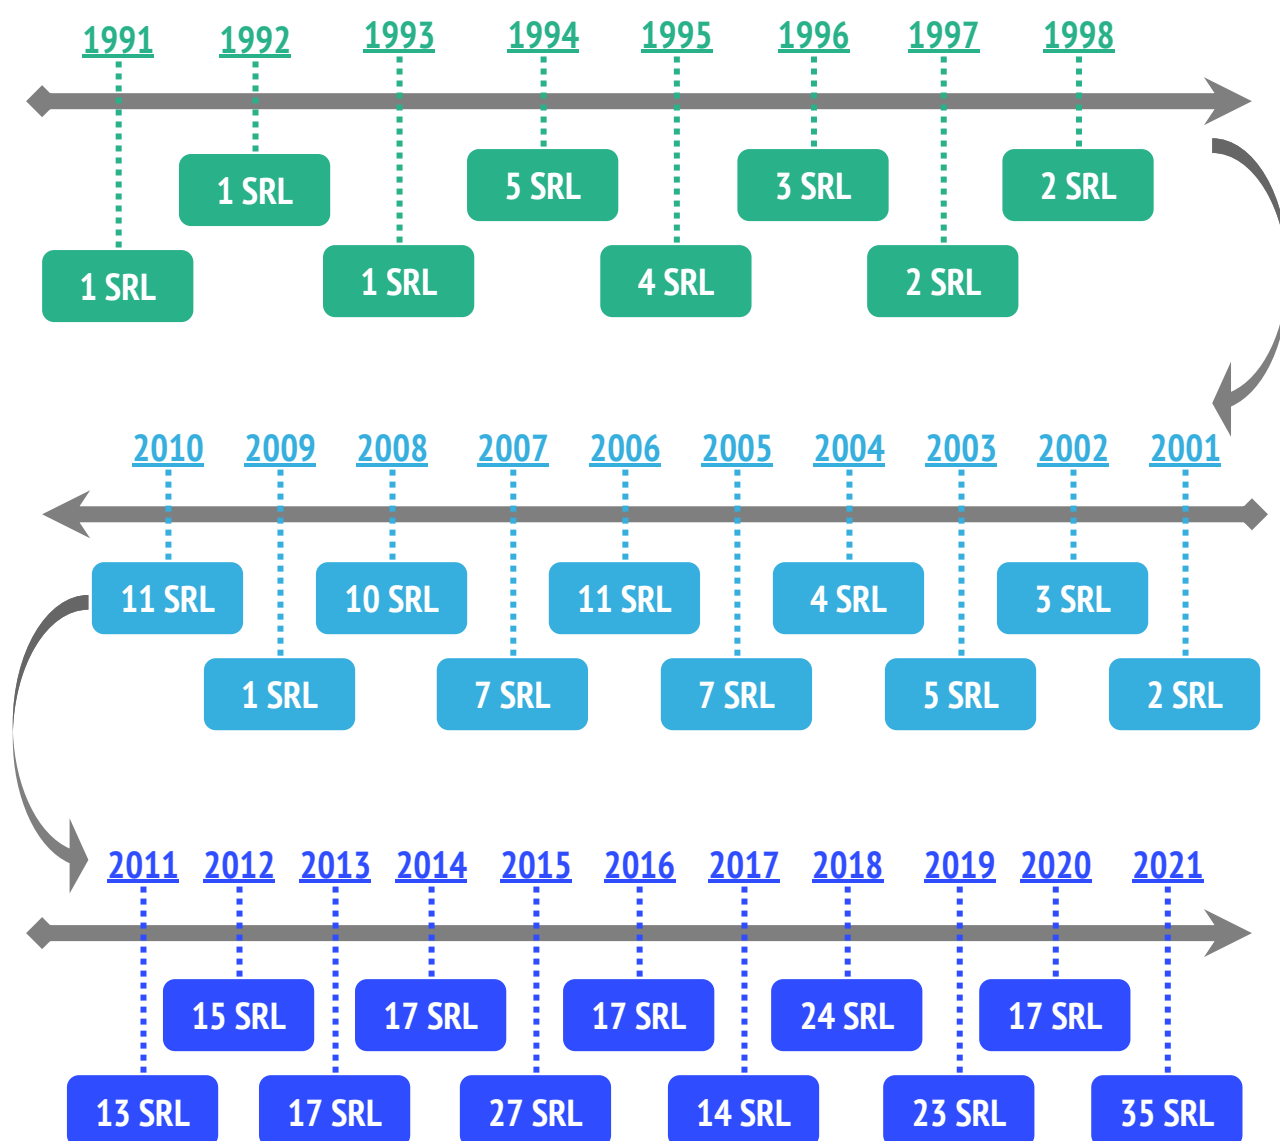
1991 1992 1993 1994 1995 1996 1997 1998

1 SRL 1 SRL 1 SRL 5 SRL 4 SRL 3 SRL 2 SRL 2 SRL

2010 2009 2008 2007 2006 2005 2004 2003 2002 2001

11 SRL 1 SRL 10 SRL 7 SRL 11 SRL 7 SRL 4 SRL 5 SRL 3 SRL 2 SRL

2011 2012 2013 2014 2015 2016 2017 2018 2019 2020 2021

13 SRL 15 SRL 17 SRL 17 SRL 27 SRL 17 SRL 14 SRL 24 SRL 23 SRL 17 SRL 35 SRL